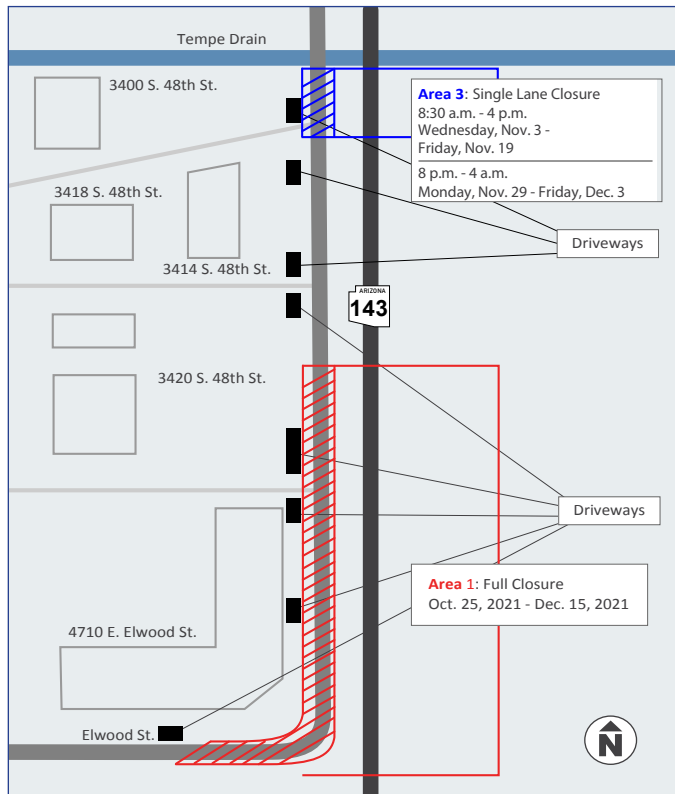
Tempe Drain

3400 S. 48th St.

Area 3: Single Lane Closure
8:30 a.m. - 4 p.m.
Wednesday, Nov. 3 -
Friday, Nov. 19

8 p.m. - 4 a.m.
Monday, Nov. 29 - Friday, Dec. 3

3418 S. 48th St.

Driveways

3414 S. 48th St.

ARIZONA
143

3420 S. 48th St.

Driveways

Area 1: Full Closure
Oct. 25, 2021 - Dec. 15, 2021

4710 E. Elwood St.

Elwood St.

N